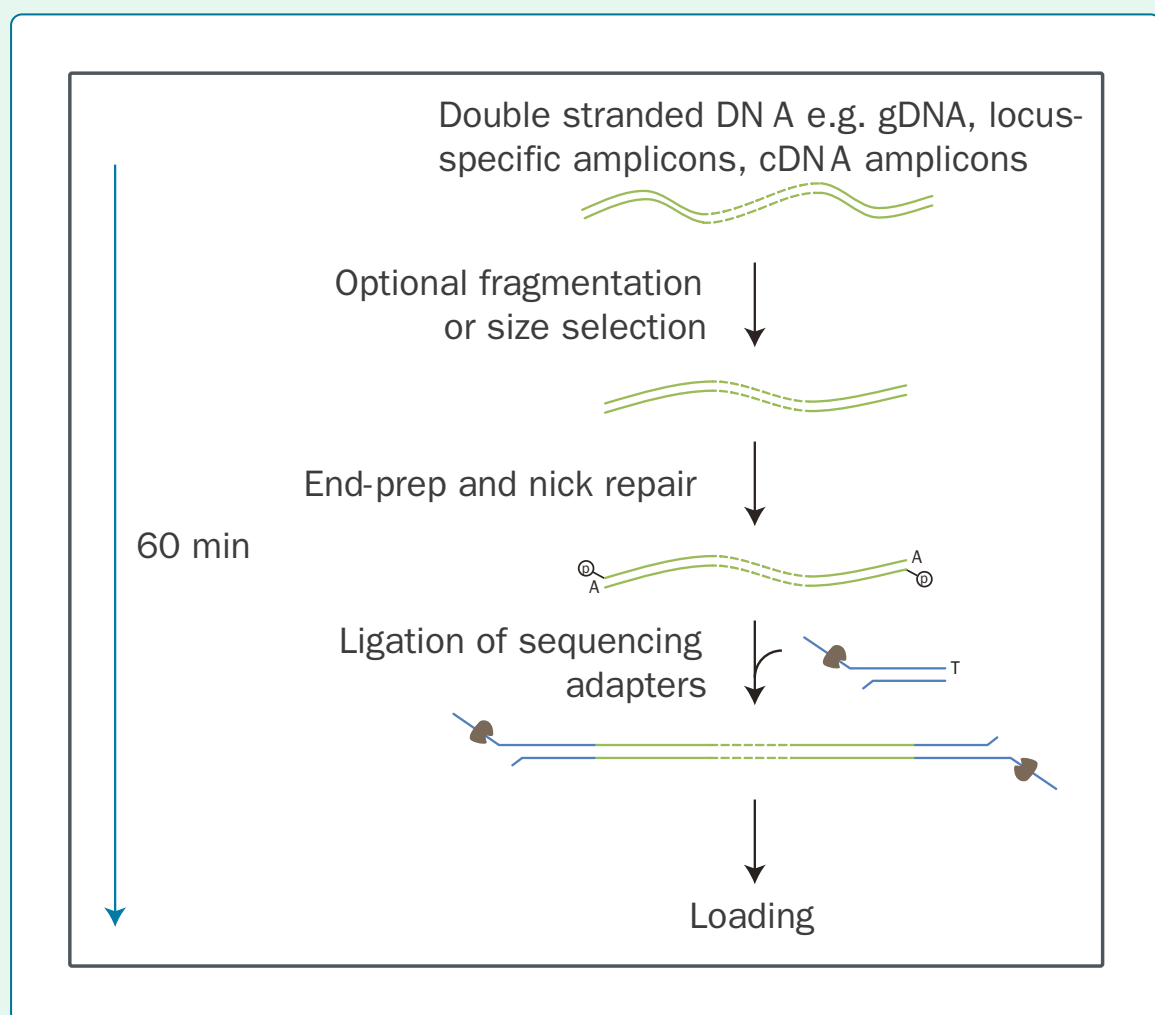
Double stranded DNA e.g. gDNA, locus-specific amplicons, cDNA amplicons

Optional fragmentation or size selection

End-prep and nick repair

60 min

p
A
A
p

Ligation of sequencing adapters

T

Loading